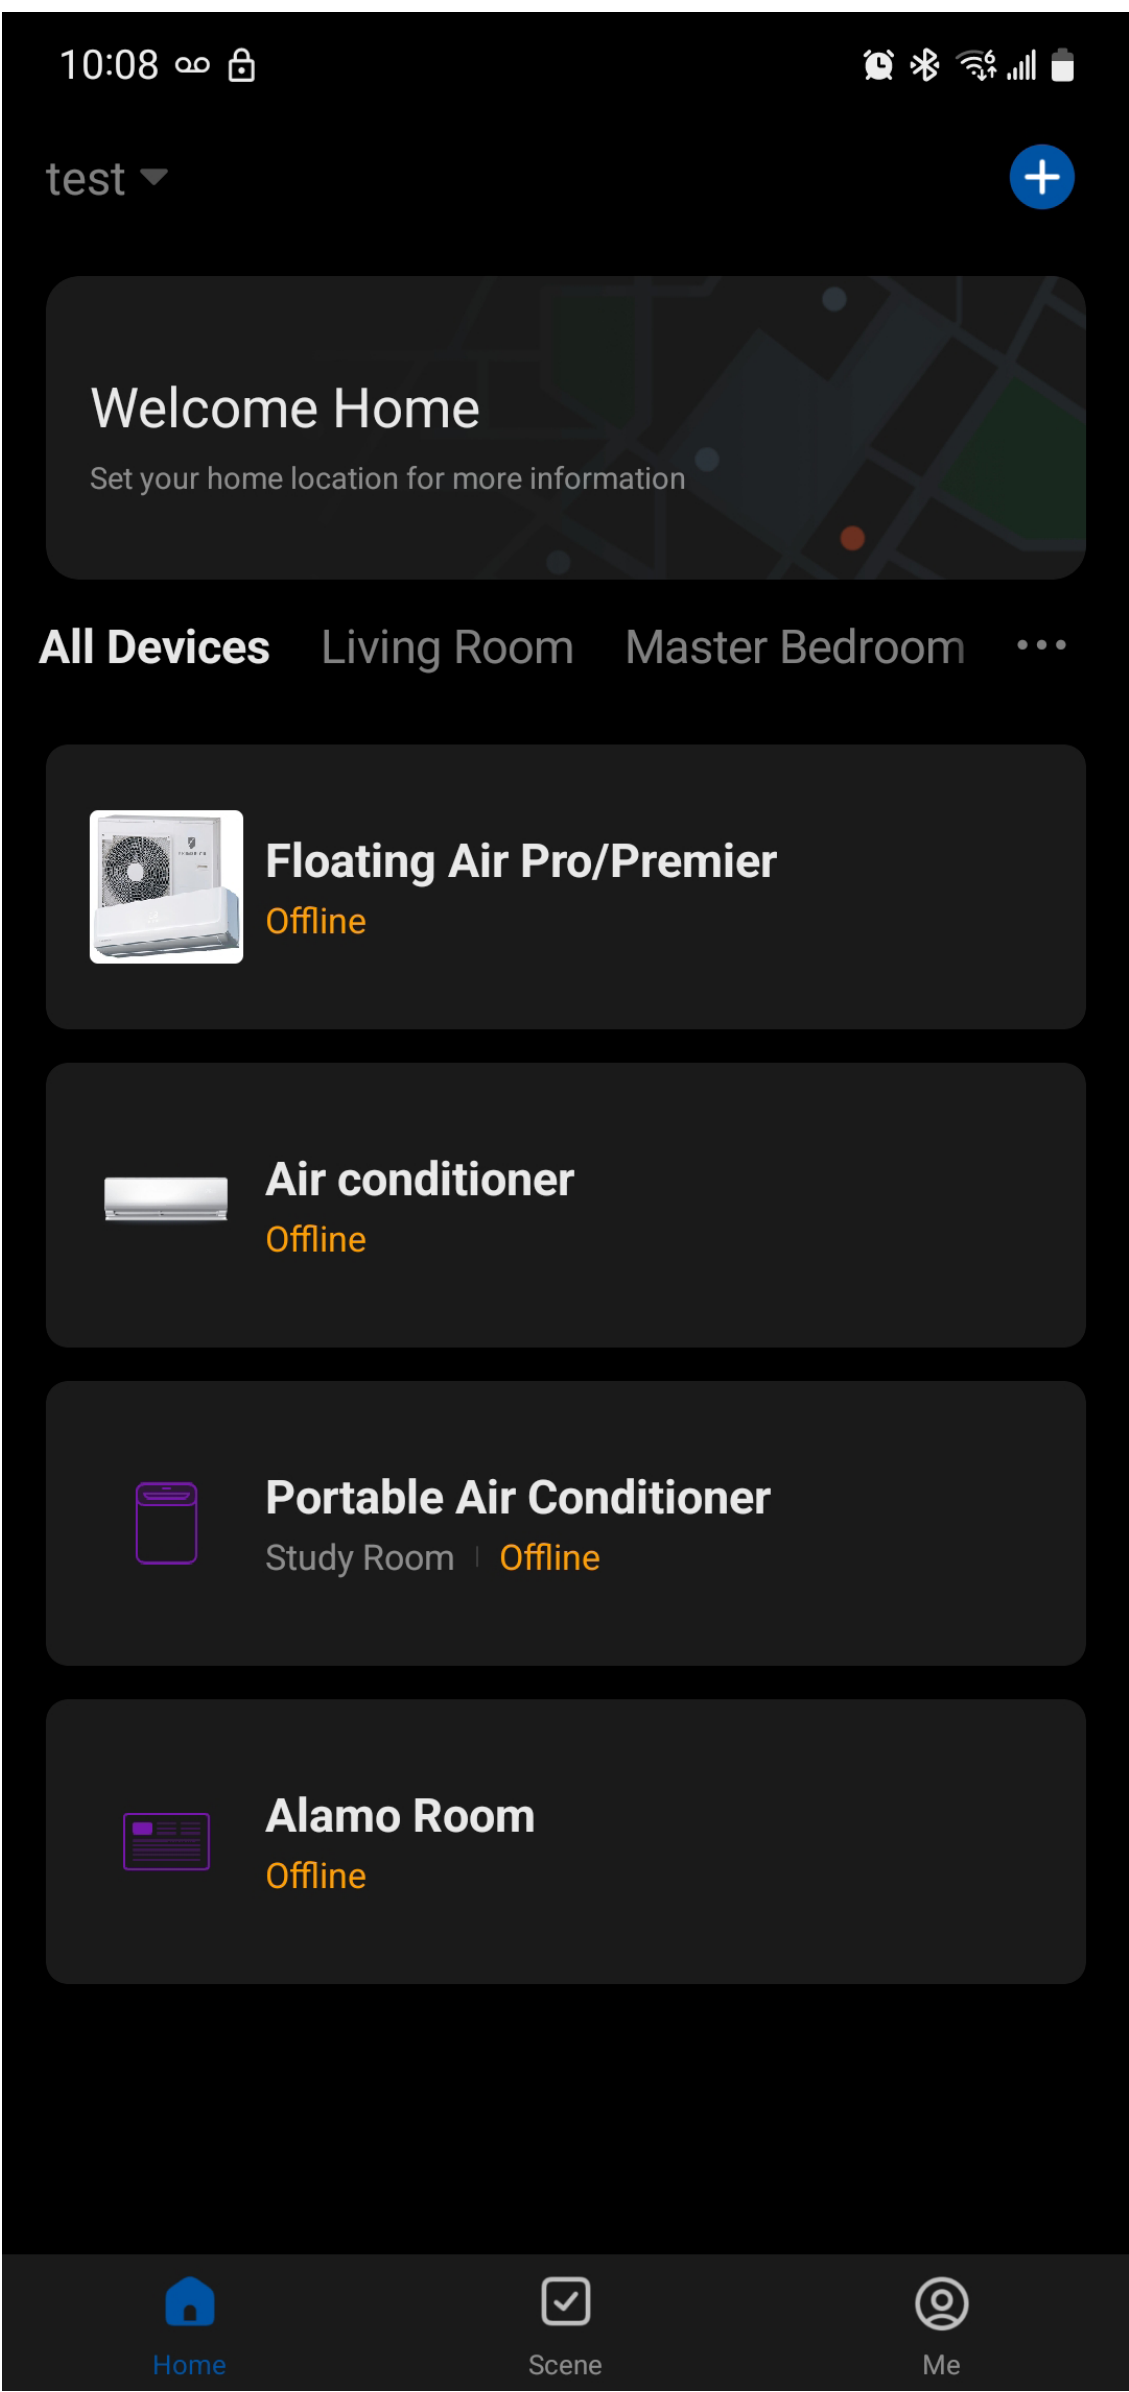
10:08

test

Welcome Home
Set your home location for more information

All Devices Living Room Master Bedroom •••

Floating Air Pro/Premier
Offline

Air conditioner
Offline

Portable Air Conditioner
Study Room | Offline

Alamo Room
Offline

Home Scene Me